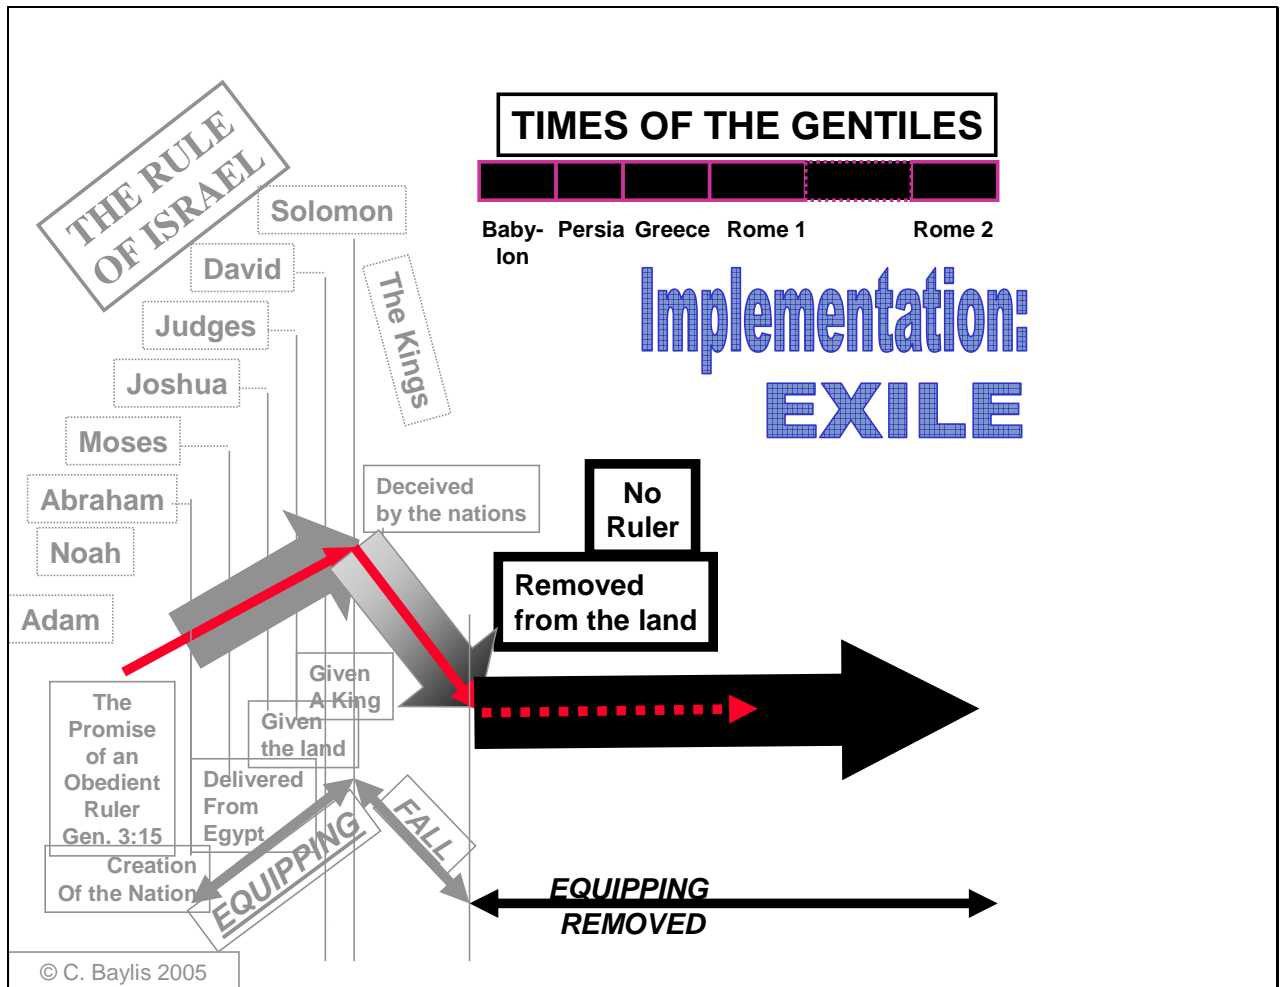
THE RULE OF ISRAEL

Solomon

David

Judges

Joshua

Moses

Abraham

Noah

Adam

The Kings

TIMES OF THE GENTILES

Babylon Persia Greece Rome 1 Rome 2

Implementation: EXILE

Deceived by the nations

No Ruler

Removed from the land

Given A King

Given the land

The Promise of an Obedient Ruler Gen. 3:15

Delivered From Egypt

Creation Of the Nation

EQUIPPING

FALL

EQUIPPING REMOVED

© C. Baylis 2005